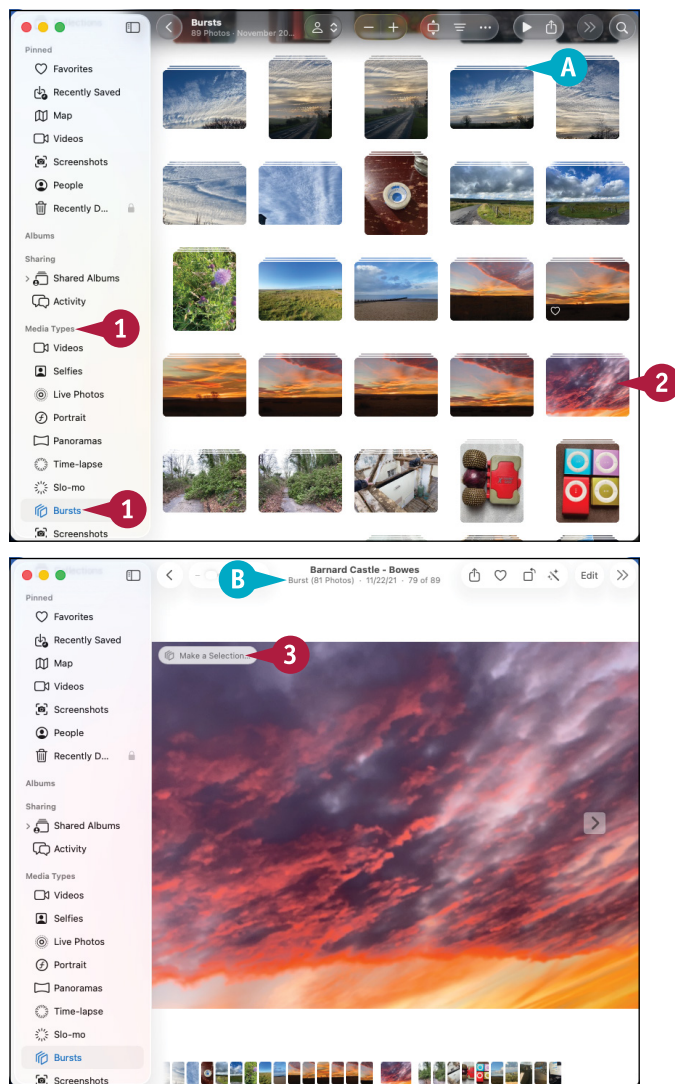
Pinned

Favorites

Recently Saved

Map

Videos

Screenshots

People

Recently D...

Albums

Sharing

Shared Albums

Activity

Media Types

1

Videos

Selfies

Live Photos

Portrait

Panoramas

Time-lapse

Slo-mo

Bursts

1

Screenshots

Bursts

89 Photos · November 20...

A

2

Pinned

Favorites

Recently Saved

Map

Videos

Screenshots

People

Recently D...

Albums

Sharing

Shared Albums

Activity

Media Types

Videos

Selfies

Live Photos

Portrait

Panoramas

Time-lapse

Slo-mo

Bursts

Screenshots

B

Barnard Castle - Bowes

Burst (81 Photos) · 11/22/21 · 79 of 89

Edit

Make a Selection...

3